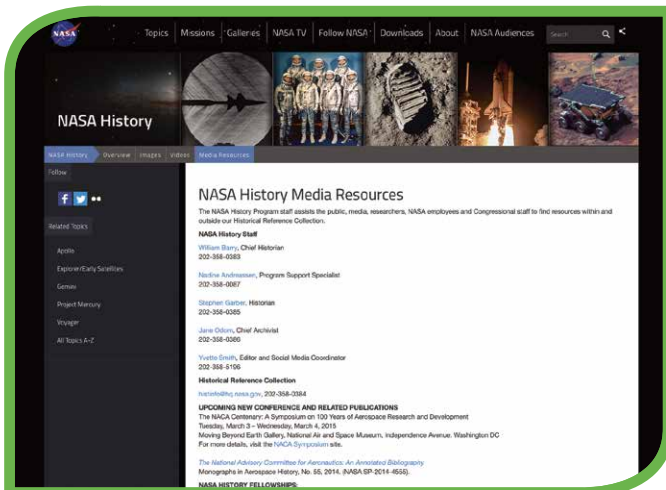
NASA

Topics Missions Galleries NASA TV Follow NASA Downloads About NASA Audiences Search

NASA History

NASA History Overview Images Videos Media Resources

Follow

Related Topics

Apollo

Explorer/Early Satellites

Gemini

Project Mercury

Voyager

All Topics A-Z

NASA History Media Resources

The NASA History Program staff assists the public, media, researchers, NASA employees and Congressional staff to find resources within and outside our Historical Reference Collection.

NASA History Staff

William Barry, Chief Historian
202-358-0383

Nadine Andreassen, Program Support Specialist
202-358-0087

Stephen Garber, Historian
202-358-0385

Jane Odom, Chief Archivist
202-358-0386

Yvette Smith, Editor and Social Media Coordinator
202-358-5106

Historical Reference Collection

histinfo@hq.nasa.gov, 202-358-0384

UPCOMING NEW CONFERENCE AND RELATED PUBLICATIONS

The NACA Centenary: A Symposium on 100 Years of Aerospace Research and Development
Tuesday, March 3 – Wednesday, March 4, 2015
Moving Beyond Earth Gallery, National Air and Space Museum, Independence Avenue, Washington DC
For more details, visit the NACA Symposium site.

The National Advisory Committee for Aeronautics: An Annotated Bibliography
Monographs in Aerospace History, No. 55, 2014. (NASA SP-2014-4555).

NASA HISTORY FELLOWSHIPS: